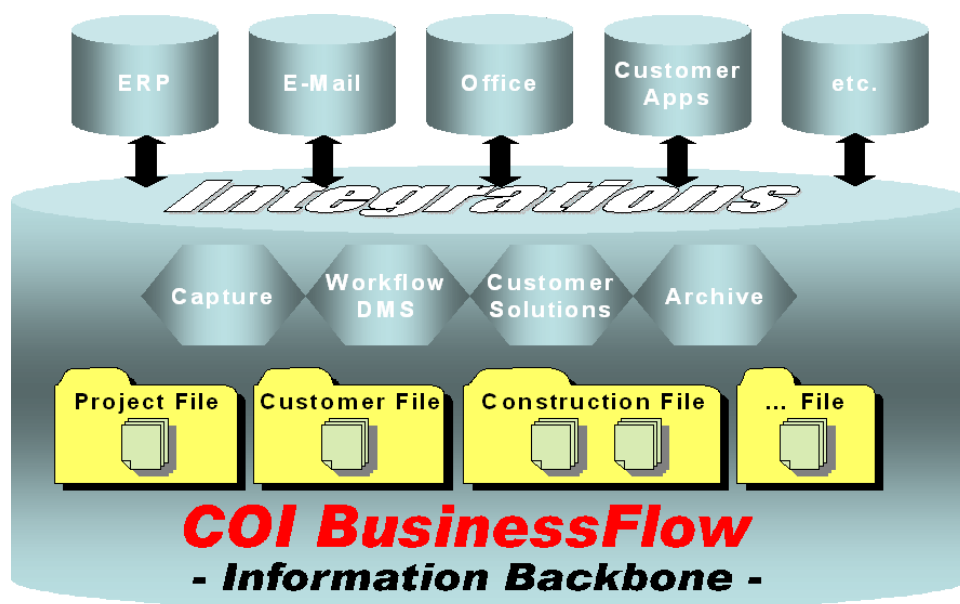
ERP

E-Mail

Office

Customer Apps

etc.

Integrations

Capture

Workflow DMS

Customer Solutions

Archive

Project File

Customer File

Construction File

... File

COI BusinessFlow

- Information Backbone -